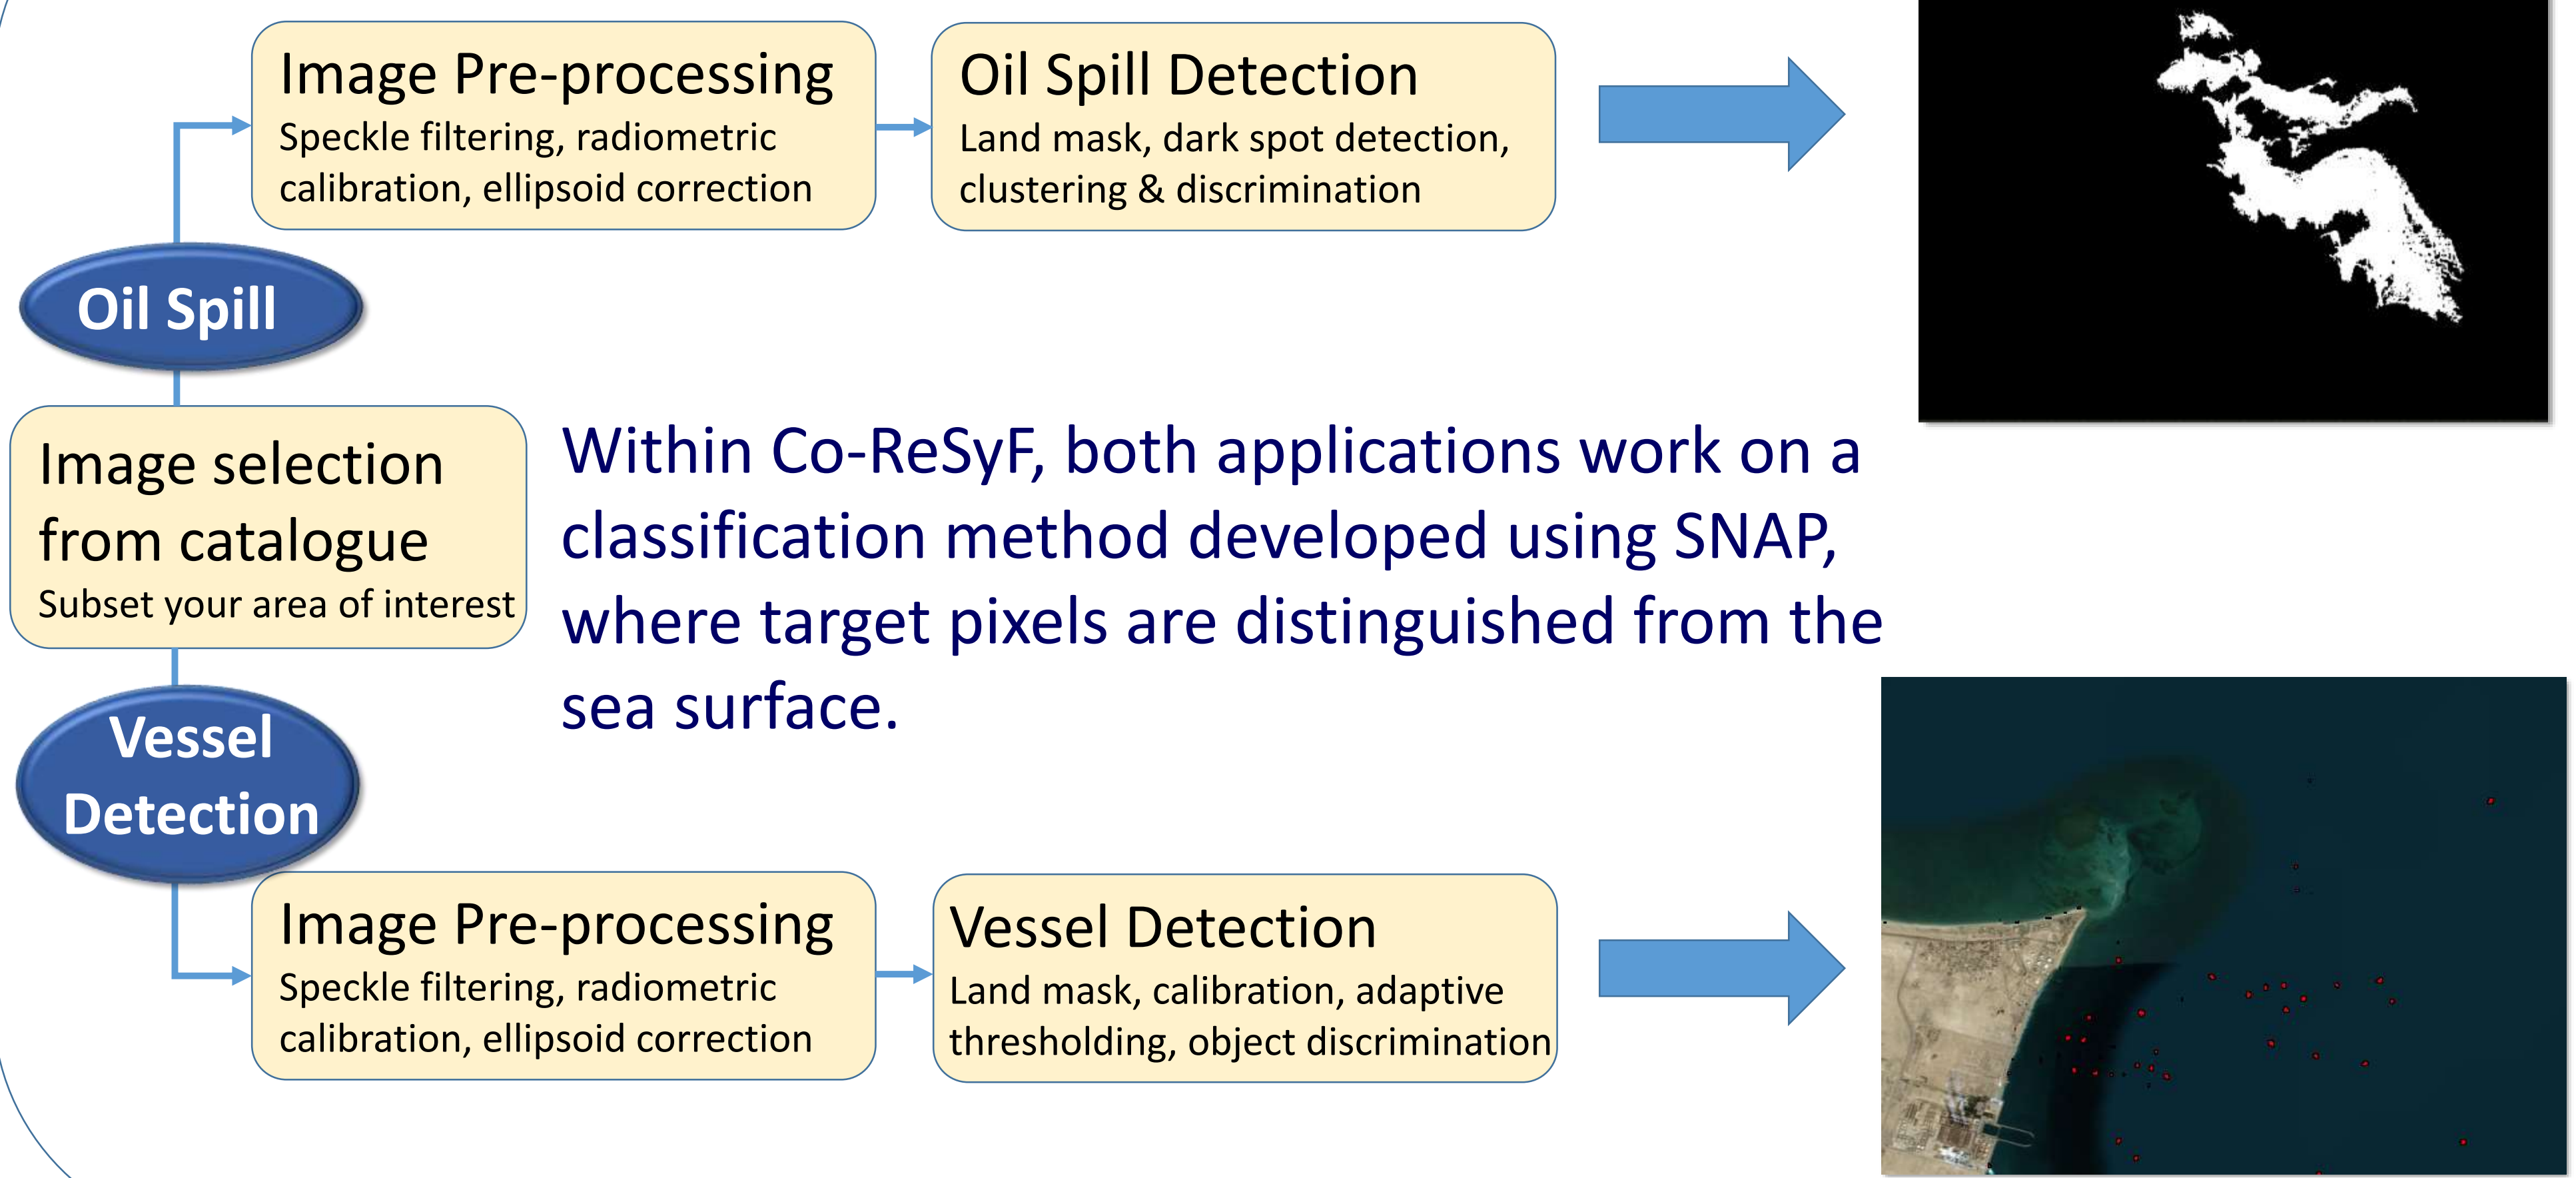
Image Pre-processing
Speckle filtering, radiometric calibration, ellipsoid correction

Oil Spill Detection
Land mask, dark spot detection, clustering & discrimination

Oil Spill

Image selection from catalogue
Subset your area of interest

Within Co-ReSyF, both applications work on a classification method developed using SNAP, where target pixels are distinguished from the sea surface.

Vessel Detection

Image Pre-processing
Speckle filtering, radiometric calibration, ellipsoid correction

Vessel Detection
Land mask, calibration, adaptive thresholding, object discrimination